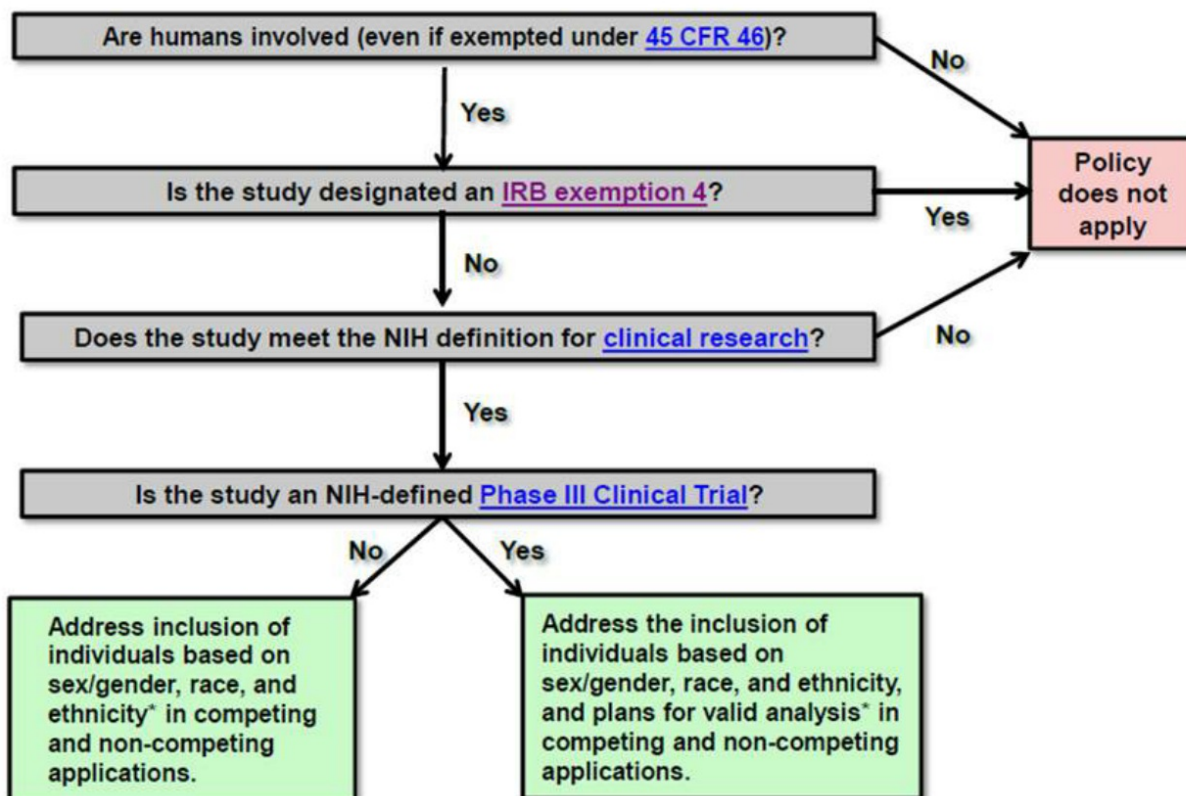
Are humans involved (even if exempted under 45 CFR 46)?

No

Yes

Policy does not apply

Is the study designated an IRB exemption 4?

Yes

No

Does the study meet the NIH definition for clinical research?

No

Yes

Is the study an NIH-defined Phase III Clinical Trial?

No

Yes

Address inclusion of individuals based on sex/gender, race, and ethnicity* in competing and non-competing applications.

Address the inclusion of individuals based on sex/gender, race, and ethnicity, and plans for valid analysis* in competing and non-competing applications.